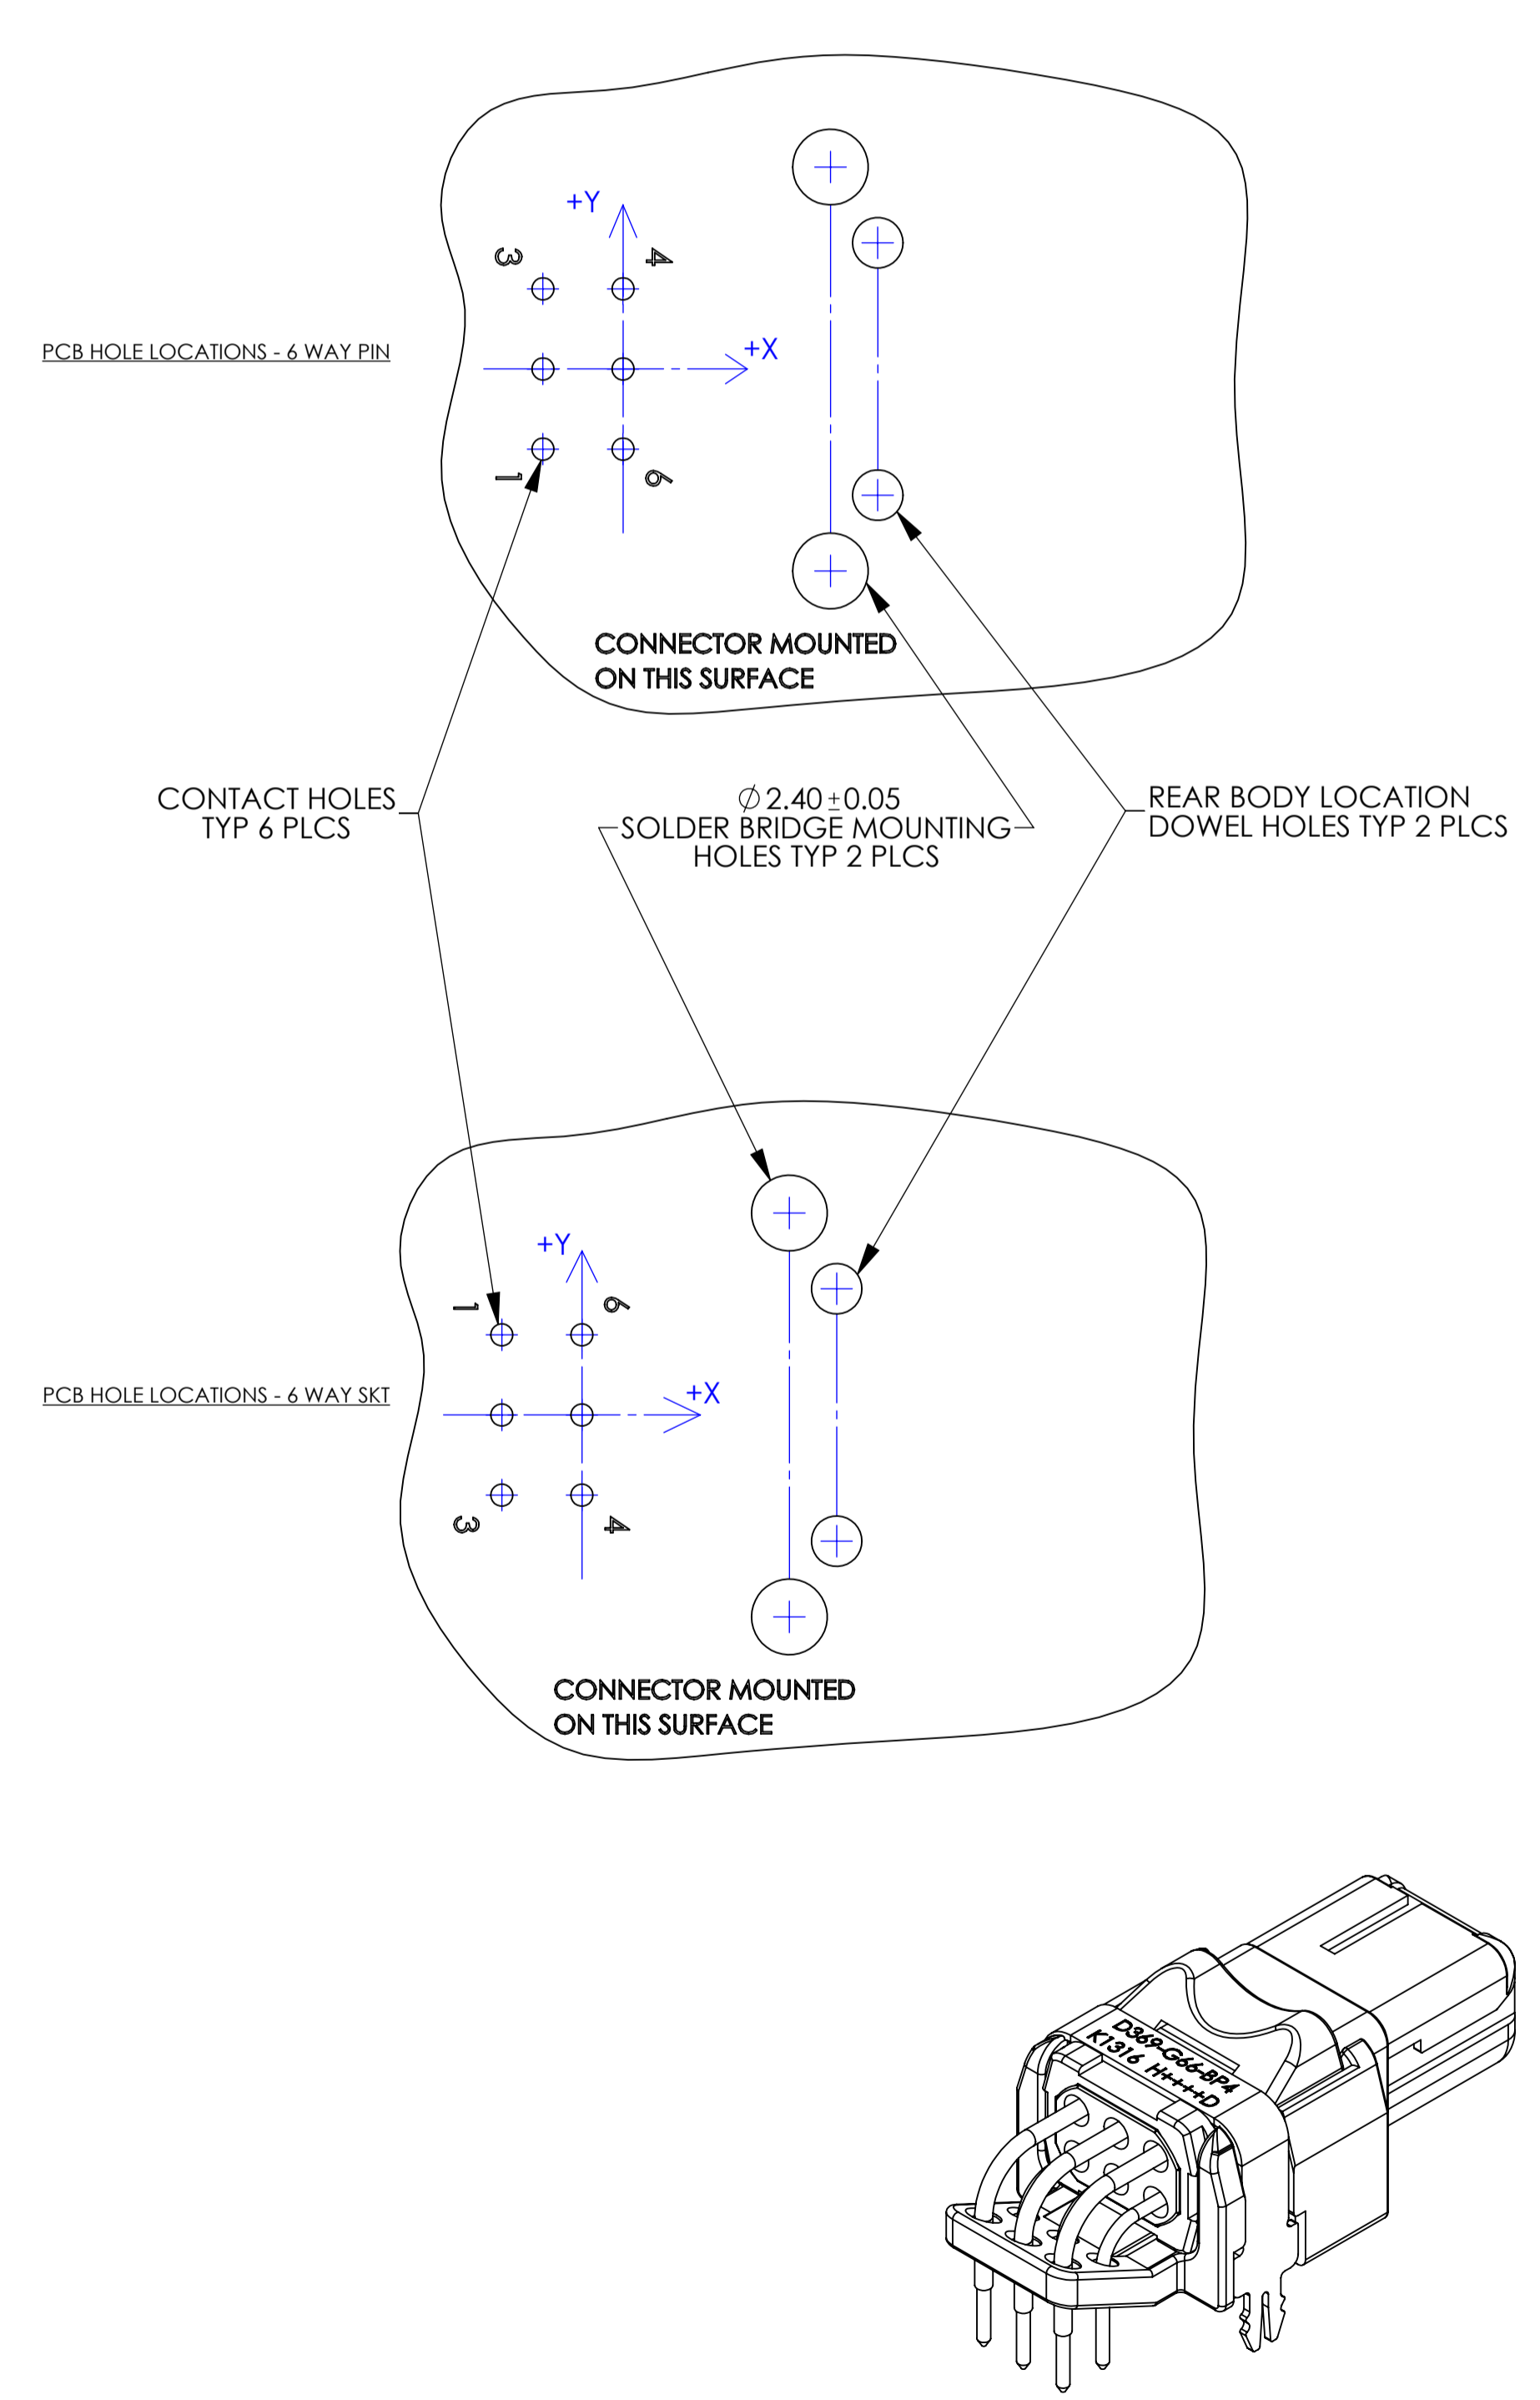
PCB HOLE LOCATIONS - 6 WAY PIN

+Y

+X

3

4

1

6

CONNECTOR MOUNTED ON THIS SURFACE

CONTACT HOLES TYP 6 PLCS

$\varnothing$2.40$\pm$0.05 SOLDER BRIDGE MOUNTING HOLES TYP 2 PLCS

REAR BODY LOCATION DOWEL HOLES TYP 2 PLCS

PCB HOLE LOCATIONS - 6 WAY SKT

+Y

+X

1

6

3

4

CONNECTOR MOUNTED ON THIS SURFACE

D369-G66-BP4
K1316 H++++D